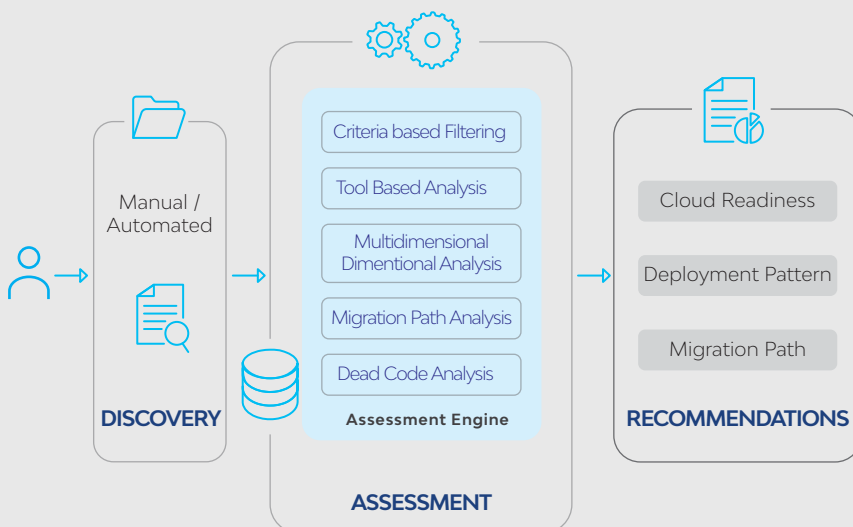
Manual / Automated

DISCOVERY

Criteria based Filtering

Tool Based Analysis

Multidimensional Dimentional Analysis

Migration Path Analysis

Dead Code Analysis

Assessment Engine

ASSESSMENT

Cloud Readiness

Deployment Pattern

Migration Path

RECOMMENDATIONS